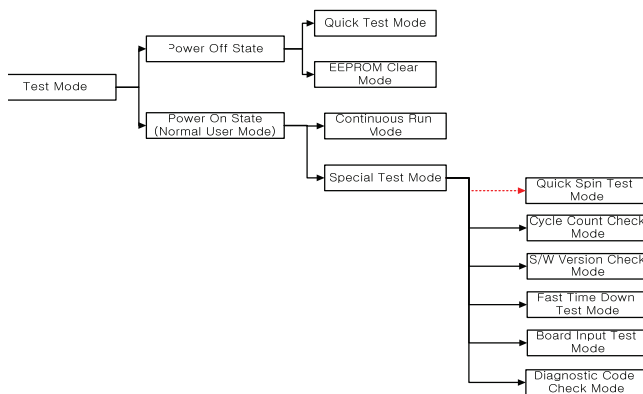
Test Mode

Power Off State

Quick Test Mode

EEPROM Clear Mode

Power On State (Normal User Mode)

Continuous Run Mode

Special Test Mode

Quick Spin Test Mode

Cycle Count Check Mode

S/W Version Check Mode

Fast Time Down Test Mode

Board Input Test Mode

Diagnostic Code Check Mode